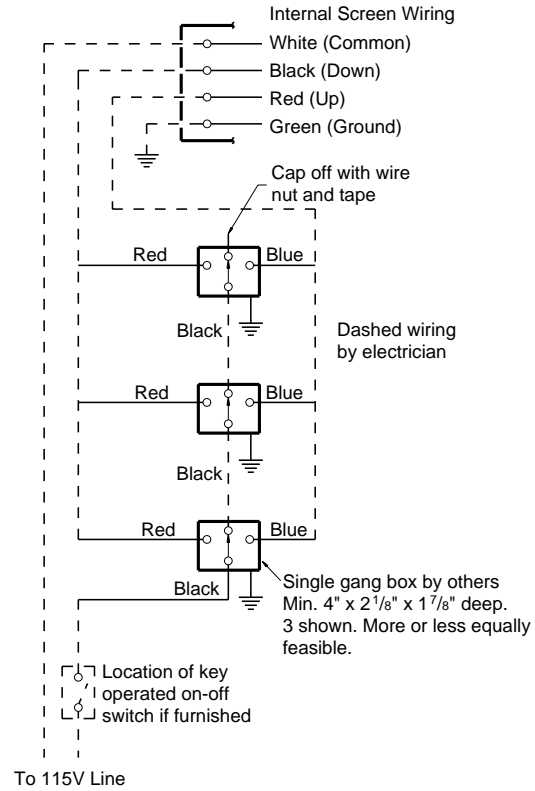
Internal Screen Wiring
White (Common)
Black (Down)
Red (Up)
Green (Ground)

Cap off with wire nut and tape

Red
Blue
Black

Dashed wiring by electrician

Red
Blue
Black

Red
Blue
Black

Single gang box by others Min. 4" x 2$^{1}/_{8}$" x 1$^{7}/_{8}$" deep. 3 shown. More or less equally feasible.

Location of key operated on-off switch if furnished

To 115V Line